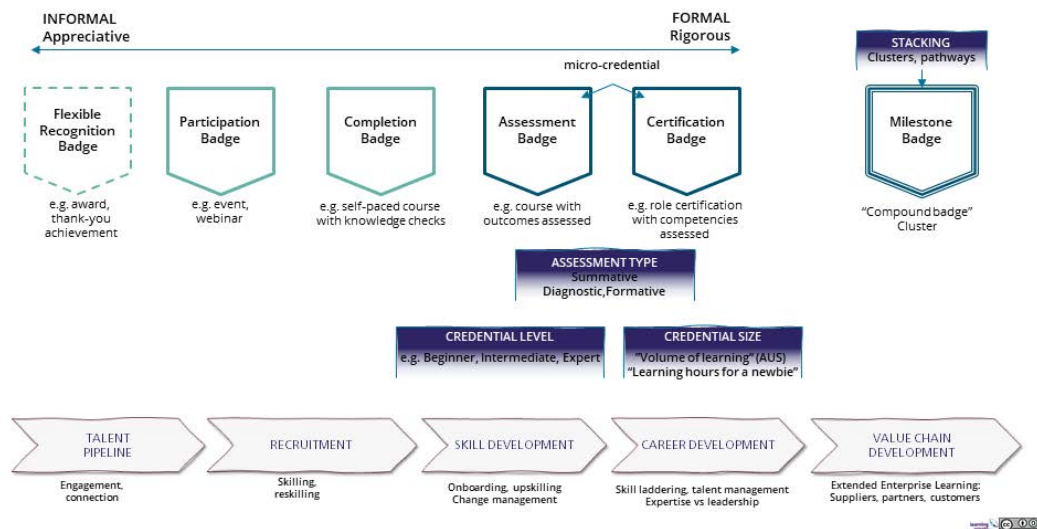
INFORMAL
Appreciative

FORMAL
Rigorous

micro-credential

Flexible Recognition Badge
e.g. award, thank-you achievement

Participation Badge
e.g. event, webinar

Completion Badge
e.g. self-paced course with knowledge checks

Assessment Badge
e.g. course with outcomes assessed

Certification Badge
e.g. role certification with competencies assessed

STACKING
Clusters, pathways

Milestone Badge
"Compound badge" Cluster

ASSESSMENT TYPE
Summative
Diagnostic,Formative

CREDENTIAL LEVEL
e.g. Beginner, Intermediate, Expert

CREDENTIAL SIZE
"Volume of learning" (AUS)
"Learning hours for a newbie"

TALENT PIPELINE
Engagement, connection

RECRUITMENT
Skilling, reskilling

SKILL DEVELOPMENT
Onboarding, upskilling
Change management

CAREER DEVELOPMENT
Skill laddering, talent management
Expertise vs leadership

VALUE CHAIN DEVELOPMENT
Extended Enterprise Learning:
Suppliers, partners, customers

learning